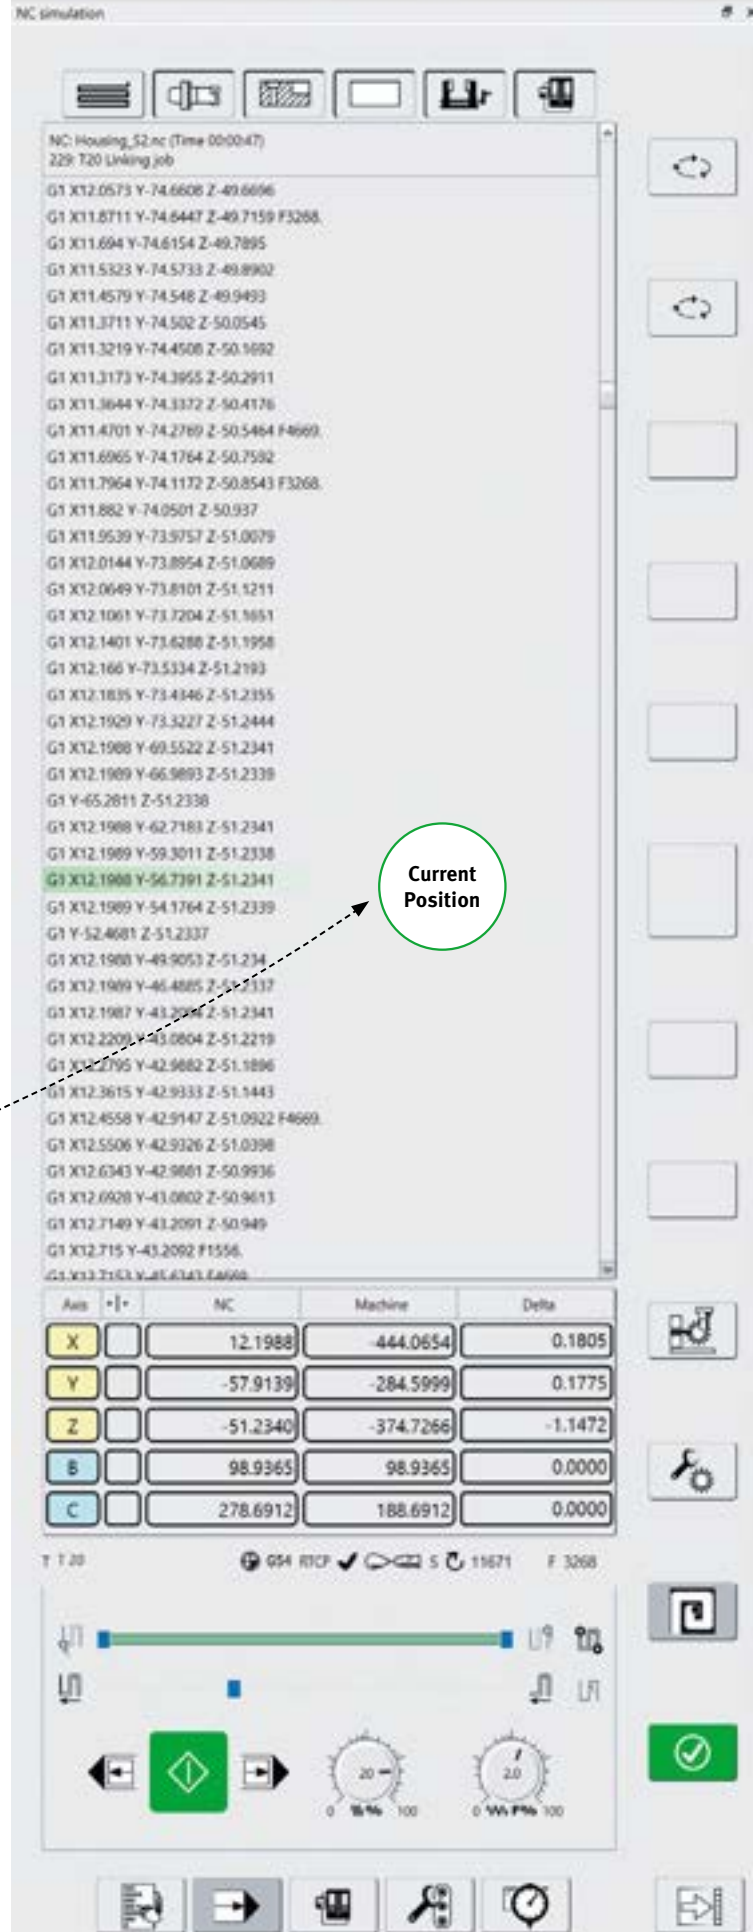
NC simulation

NC: Housing_52.nc (Time 00:00:47)
229: T20 Linking job

G1 X12.0573 Y-74.6608 Z-49.6696
G1 X11.8711 Y-74.6447 Z-49.7159 F3268.
G1 X11.694 Y-74.6154 Z-49.7895
G1 X11.5323 Y-74.5733 Z-49.8902
G1 X11.4579 Y-74.548 Z-49.9493
G1 X11.3711 Y-74.502 Z-50.0545
G1 X11.3219 Y-74.4508 Z-50.1692
G1 X11.3173 Y-74.3955 Z-50.2911
G1 X11.3644 Y-74.3372 Z-50.4176
G1 X11.4701 Y-74.2769 Z-50.5464 F4669.
G1 X11.6965 Y-74.1764 Z-50.7592
G1 X11.7964 Y-74.1172 Z-50.8543 F3268.
G1 X11.882 Y-74.0501 Z-50.937
G1 X11.9539 Y-73.9757 Z-51.0079
G1 X12.0144 Y-73.8954 Z-51.0689
G1 X12.0649 Y-73.8101 Z-51.1211
G1 X12.1061 Y-73.7204 Z-51.1651
G1 X12.1401 Y-73.6288 Z-51.1958
G1 X12.166 Y-73.5334 Z-51.2193
G1 X12.1835 Y-73.4346 Z-51.2355
G1 X12.1929 Y-73.3227 Z-51.2444
G1 X12.1988 Y-69.5522 Z-51.2341
G1 X12.1989 Y-66.9893 Z-51.2339
G1 Y-65.2811 Z-51.2338
G1 X12.1988 Y-62.7183 Z-51.2341
G1 X12.1989 Y-59.3011 Z-51.2338
G1 X12.1988 Y-56.7391 Z-51.2341
G1 X12.1989 Y-54.1764 Z-51.2339
G1 Y-52.4681 Z-51.2337
G1 X12.1988 Y-49.9053 Z-51.234
G1 X12.1989 Y-46.4885 Z-51.2337
G1 X12.1987 Y-43.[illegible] Z-51.2341
G1 X12.2209 Y-43.0804 Z-51.2219
G1 X12.2795 Y-42.9882 Z-51.1896
G1 X12.3615 Y-42.9333 Z-51.1443
G1 X12.4558 Y-42.9147 Z-51.0922 F4669.
G1 X12.5506 Y-42.9326 Z-51.0398
G1 X12.6343 Y-42.9881 Z-50.9936
G1 X12.6928 Y-43.0802 Z-50.9613
G1 X12.7149 Y-43.2091 Z-50.949
G1 X12.715 Y-43.2092 F1556.
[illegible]

Current Position

| Axis | | NC | Machine | Delta |
|---|---|---|---|---|
| X | | 12.1988 | -444.0654 | 0.1805 |
| Y | | -57.9139 | -284.5999 | 0.1775 |
| Z | | -51.2340 | -374.7266 | -1.1472 |
| B | | 98.9365 | 98.9365 | 0.0000 |
| C | | 278.6912 | 188.6912 | 0.0000 |

T T 20 G54 RTCP S 11671 F 3268

20 0 % 100 2.0 0 F% 100